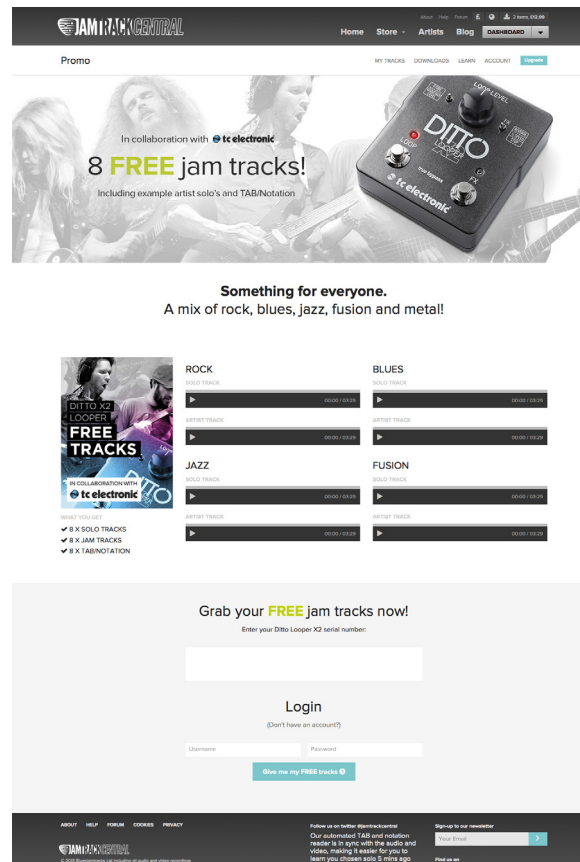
JAMTRACKCENTRAL

About Help Forum £ 2 items, £12.99

Home Store Artists Blog DASHBOARD

Promo

MY TRACKS DOWNLOADS LEARN ACCOUNT Upgrade

In collaboration with tc electronic

8 FREE jam tracks!

Including example artist solo's and TAB/Notation

LOOP LEVEL DITTO LOOPER X2 tc electronic

Something for everyone.
A mix of rock, blues, jazz, fusion and metal!

DITTO X2 LOOPER FREE TRACKS IN COLLABORATION WITH tc electronic

WHAT YOU GET
✔ 8 X SOLO TRACKS
✔ 8 X JAM TRACKS
✔ 8 X TAB/NOTATION

ROCK
SOLO TRACK
00:00 / 03:29
ARTIST TRACK
00:00 / 03:29

BLUES
SOLO TRACK
00:00 / 03:29
ARTIST TRACK
00:00 / 03:29

JAZZ
SOLO TRACK
00:00 / 03:29
ARTIST TRACK
00:00 / 03:29

FUSION
SOLO TRACK
00:00 / 03:29
ARTIST TRACK
00:00 / 03:29

Grab your FREE jam tracks now!
Enter your Ditto Looper X2 serial number:

Login
(Don't have an account?)

Username
Password

Give me my FREE tracks

ABOUT HELP FORUM COOKIES PRIVACY

JAMTRACKCENTRAL
© 2015 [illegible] Ltd including all audio and video recordings

Follow us on twitter @jamtrackcentral
Our automated TAB and notation reader is in sync with the audio and video, making it easier for you to learn you chosen solo 5 mins ago

Sign-up to our newsletter
Your Email

Find us on